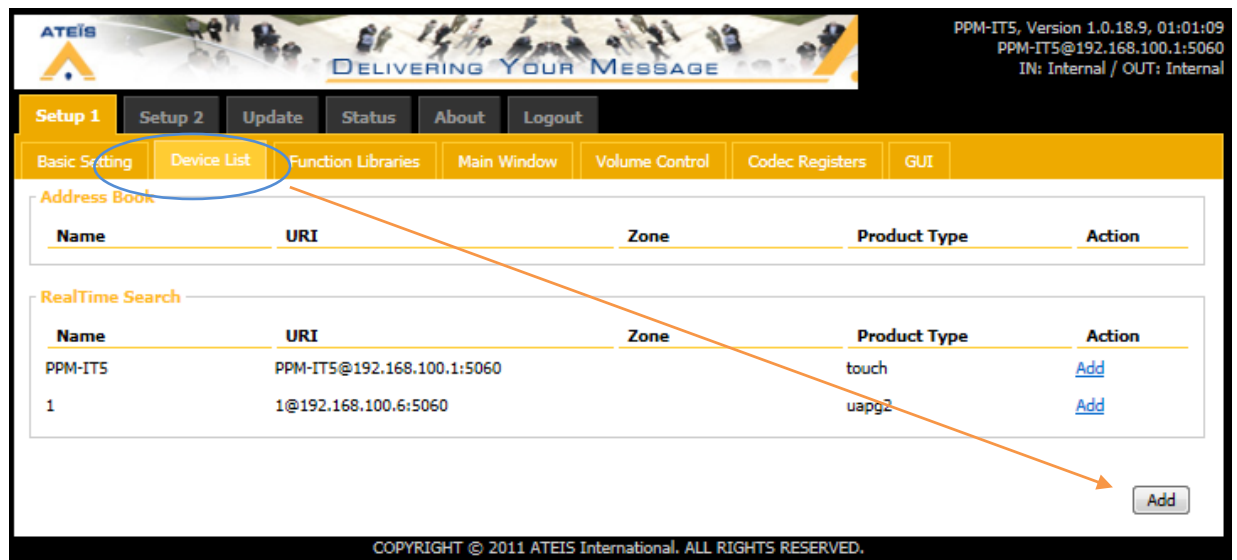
ATEÏS

DELIVERING YOUR MESSAGE

PPM-IT5, Version 1.0.18.9, 01:01:09
PPM-IT5@192.168.100.1:5060
IN: Internal / OUT: Internal

Setup 1 Setup 2 Update Status About Logout

Basic Setting Device List Function Libraries Main Window Volume Control Codec Registers GUI

Address Book

| Name | URI | Zone | Product Type | Action |
|---|---|---|---|---|

RealTime Search

| Name | URI | Zone | Product Type | Action |
|---|---|---|---|---|
| PPM-IT5 | PPM-IT5@192.168.100.1:5060 | | touch | Add |
| 1 | 1@192.168.100.6:5060 | | uapg2 | Add |

Add

COPYRIGHT © 2011 ATEIS International. ALL RIGHTS RESERVED.